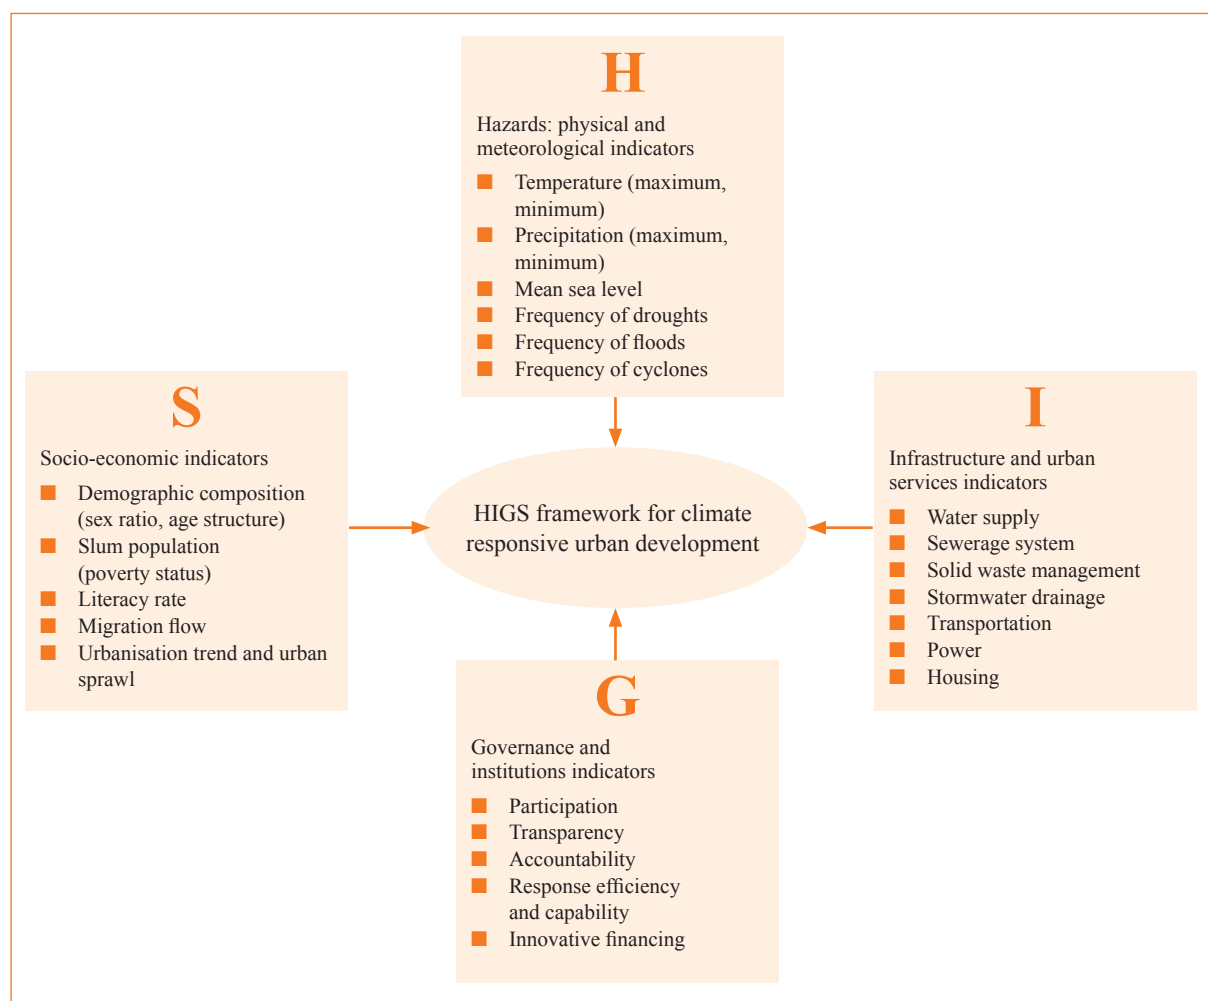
H

Hazards: physical and meteorological indicators

- Temperature (maximum, minimum)
- Precipitation (maximum, minimum)
- Mean sea level
- Frequency of droughts
- Frequency of floods
- Frequency of cyclones

S

Socio-economic indicators

- Demographic composition (sex ratio, age structure)
- Slum population (poverty status)
- Literacy rate
- Migration flow
- Urbanisation trend and urban sprawl

HIGS framework for climate responsive urban development

I

Infrastructure and urban services indicators

- Water supply
- Sewerage system
- Solid waste management
- Stormwater drainage
- Transportation
- Power
- Housing

G

Governance and institutions indicators

- Participation
- Transparency
- Accountability
- Response efficiency and capability
- Innovative financing